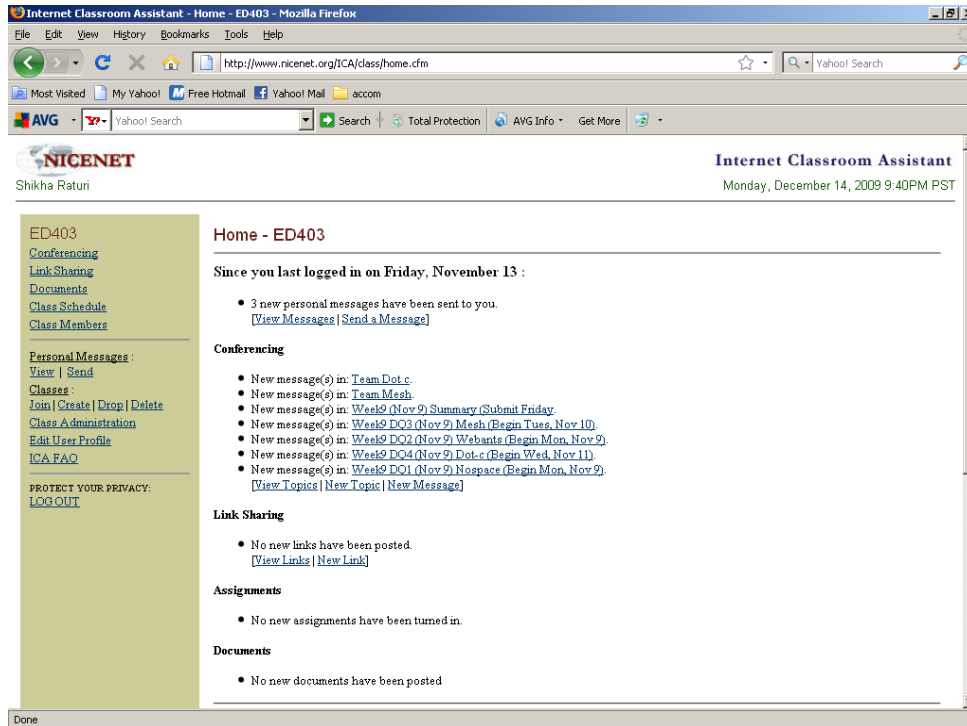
Internet Classroom Assistant - Home - ED403 - Mozilla Firefox

File Edit View History Bookmarks Tools Help

http://www.nicenet.org/ICA/class/home.cfm

Yahoo! Search

Most Visited My Yahoo! Free Hotmail Yahoo! Mail accom

AVG Yahoo! Search Search Total Protection AVG Info Get More

NICENET
Shikha Raturi

Internet Classroom Assistant
Monday, December 14, 2009 9:40PM PST

ED403
Conferencing
Link Sharing
Documents
Class Schedule
Class Members

Personal Messages :
View | Send
Classes :
Join | Create | Drop | Delete
Class Administration
Edit User Profile
ICA FAQ

PROTECT YOUR PRIVACY:
LOG OUT

Home - ED403

Since you last logged in on Friday, November 13 :

- 3 new personal messages have been sent to you.
[View Messages | Send a Message]

Conferencing

- New message(s) in: Team Dot c.
- New message(s) in: Team Mesh.
- New message(s) in: Week9 (Nov 9) Summary (Submit Friday.
- New message(s) in: Week9 DQ3 (Nov 9) Mesh (Begin Tues, Nov 10).
- New message(s) in: Week9 DQ2 (Nov 9) Webants (Begin Mon, Nov 9).
- New message(s) in: Week9 DQ4 (Nov 9) Dot-c (Begin Wed, Nov 11).
- New message(s) in: Week9 DQ1 (Nov 9) Nospace (Begin Mon, Nov 9).
[View Topics | New Topic | New Message]

Link Sharing

- No new links have been posted.
[View Links | New Link]

Assignments

- No new assignments have been turned in.

Documents

- No new documents have been posted

Done